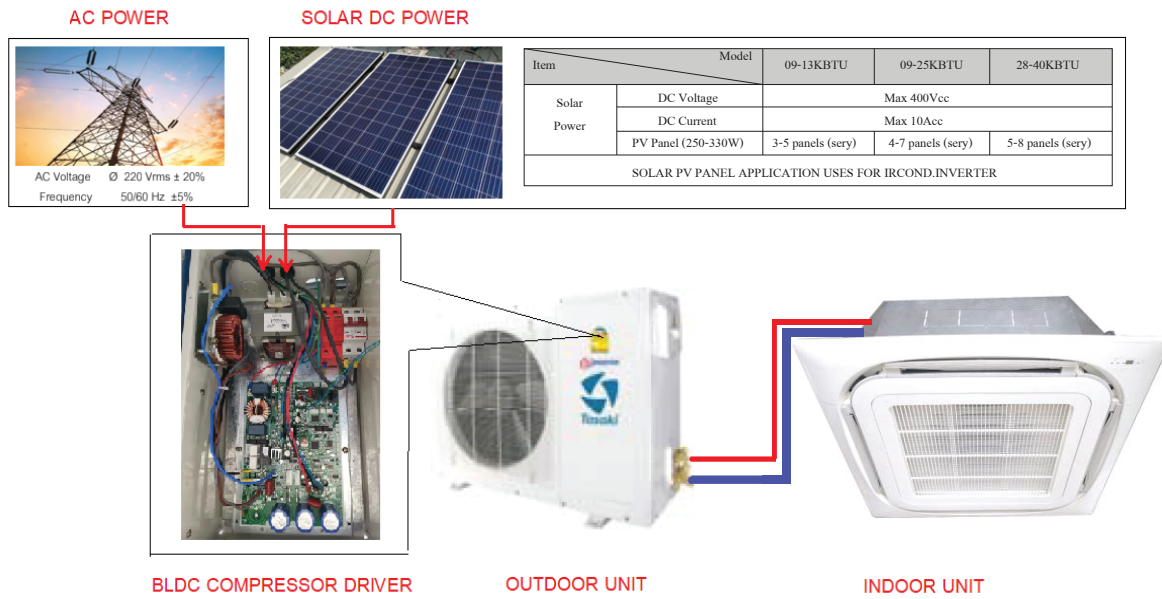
AC POWER

AC Voltage Ø 220 Vrms ± 20%
Frequency 50/60 Hz ±5%

SOLAR DC POWER

| Item / Model | | 09-13KBTU | 09-25KBTU | 28-40KBTU |
|---|---|---|---|---|
| Solar Power | DC Voltage | Max 400Vcc | | |
| | DC Current | Max 10Acc | | |
| | PV Panel (250-330W) | 3-5 panels (sery) | 4-7 panels (sery) | 5-8 panels (sery) |
| SOLAR PV PANEL APPLICATION USES FOR IRCOND.INVERTER | | | | |

Tosaki

BLDC COMPRESSOR DRIVER

OUTDOOR UNIT

INDOOR UNIT